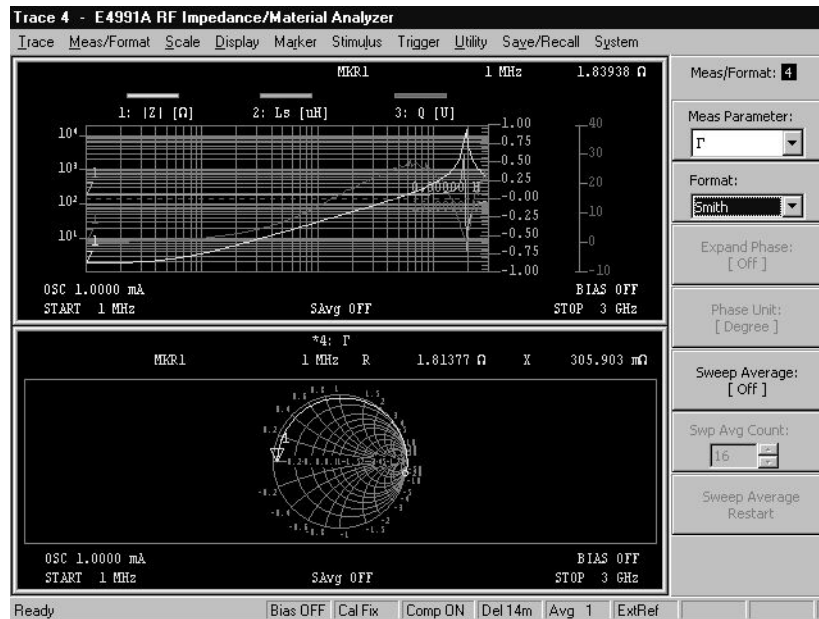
Trace 4 - E4991A RF Impedance/Material Analyzer

Trace Meas/Format Scale Display Marker Stimulus Trigger Utility Save/Recall System

MKR1 1 MHz 1.83938 Ω

1: |Z| [Ω] 2: Ls [uH] 3: Q [U]

$10^4$
$10^3$
$10^2$
$10^1$

1.00
0.75
0.50
0.25
0.00
-0.25
-0.50
-0.75
-1.00

40
30
20
10
0
-10

OSC 1.0000 mA BIAS OFF
START 1 MHz SAvg OFF STOP 3 GHz

*4: Γ
MKR1 1 MHz R 1.81377 Ω X 305.903 mΩ

OSC 1.0000 mA BIAS OFF
START 1 MHz SAvg OFF STOP 3 GHz

Meas/Format: 4

Meas Parameter:
Γ

Format:
Smith

Expand Phase:
[ Off ]

Phase Unit:
[ Degree ]

Sweep Average:
[ Off ]

Swp Avg Count:
16

Sweep Average Restart

Ready | Bias OFF | Cal Fix | Comp ON | Del 14m | Avg 1 | ExtRef